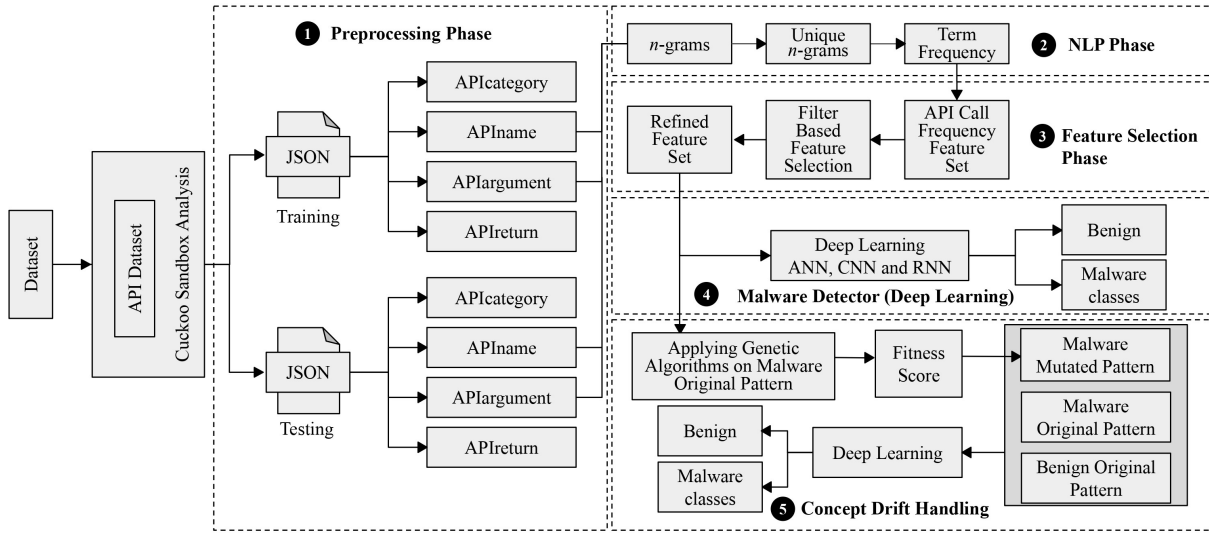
Dataset

API Dataset

Cuckoo Sandbox Analysis

1 Preprocessing Phase

JSON

Training

APIcategory

APIname

APIargument

APIreturn

JSON

Testing

APIcategory

APIname

APIargument

APIreturn

*n*-grams

Unique *n*-grams

Term Frequency

2 NLP Phase

Refined Feature Set

Filter Based Feature Selection

API Call Frequency Feature Set

3 Feature Selection Phase

Deep Learning ANN, CNN and RNN

Benign

Malware classes

4 Malware Detector (Deep Learning)

Applying Genetic Algorithms on Malware Original Pattern

Fitness Score

Malware Mutated Pattern

Malware Original Pattern

Benign Original Pattern

Benign

Malware classes

Deep Learning

5 Concept Drift Handling